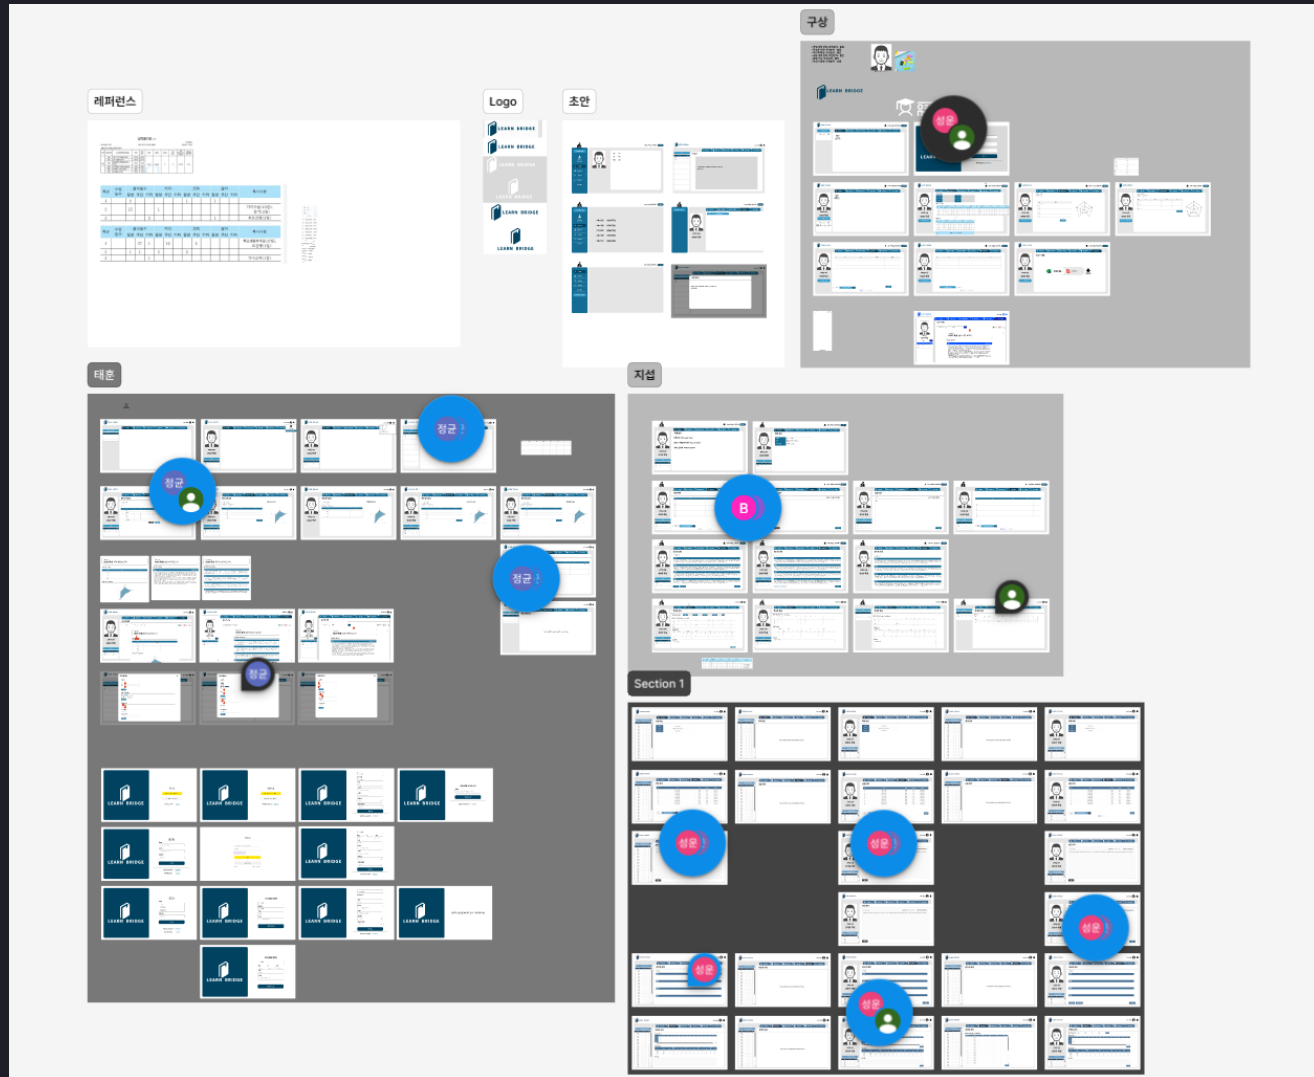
구상

레퍼런스

Logo

초안

LEARN BRIDGE

LEARN BRIDGE

LEARN BRIDGE

LEARN BRIDGE

LEARN BRIDGE

LEARN BRIDGE

성운

태훈

정균

정균

정균

정균

지섭

B

Section 1

성운

성운

성운

성운

성운

LEARN BRIDGE

LEARN BRIDGE

LEARN BRIDGE

LEARN BRIDGE

LEARN BRIDGE

LEARN BRIDGE

LEARN BRIDGE

LEARN BRIDGE

LEARN BRIDGE

LEARN BRIDGE

LEARN BRIDGE